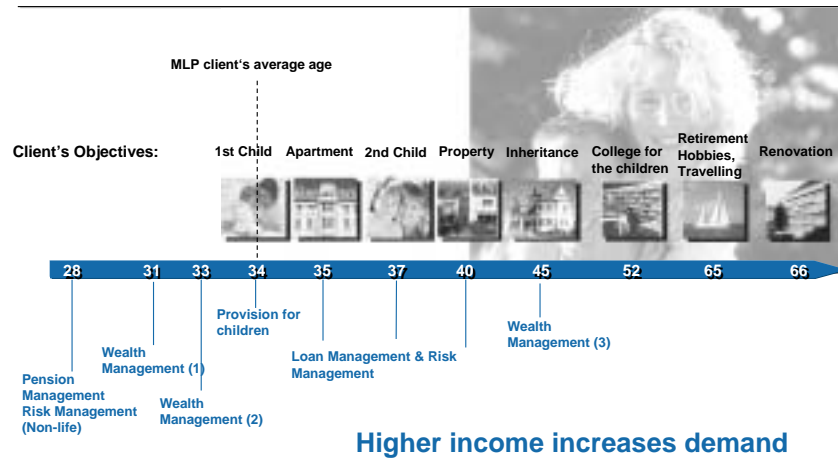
MLP client's average age

Client's Objectives:

1st Child

Apartment

2nd Child

Property

Inheritance

College for the children

Retirement Hobbies, Travelling

Renovation

28 31 33 34 35 37 40 45 52 65 66

Provision for children

Wealth Management (3)

Wealth Management (1)

Loan Management & Risk Management

Pension Management Risk Management (Non-life)

Wealth Management (2)

Higher income increases demand